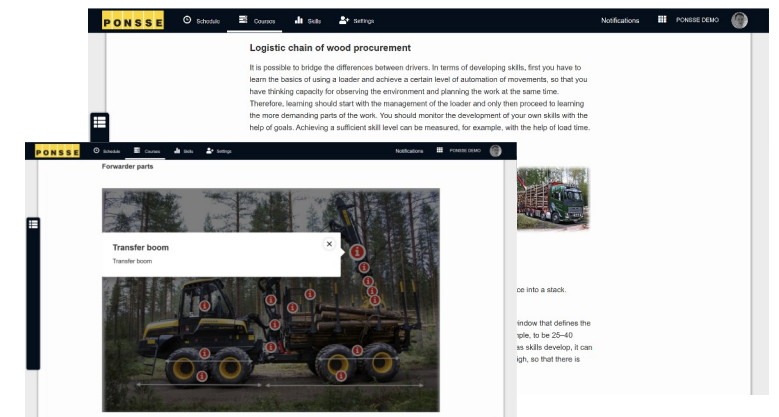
PONSSE Schedule Courses Skills Settings Notifications PONSSE DEMO

Logistic chain of wood procurement

It is possible to bridge the differences between drivers. In terms of developing skills, first you have to learn the basics of using a loader and achieve a certain level of automation of movements, so that you have thinking capacity for observing the environment and planning the work at the same time. Therefore, learning should start with the management of the loader and only then proceed to learning the more demanding parts of the work. You should monitor the development of your own skills with the help of goals. Achieving a sufficient skill level can be measured, for example, with the help of load time.

PONSSE Schedule Courses Skills Settings Notifications PONSSE DEMO

Forwarder parts

Transfer boom
Transfer boom

×

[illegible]ce into a stack.

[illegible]indow that defines the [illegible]ple, to be 25–40 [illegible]s skills develop, it can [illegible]igh, so that there is